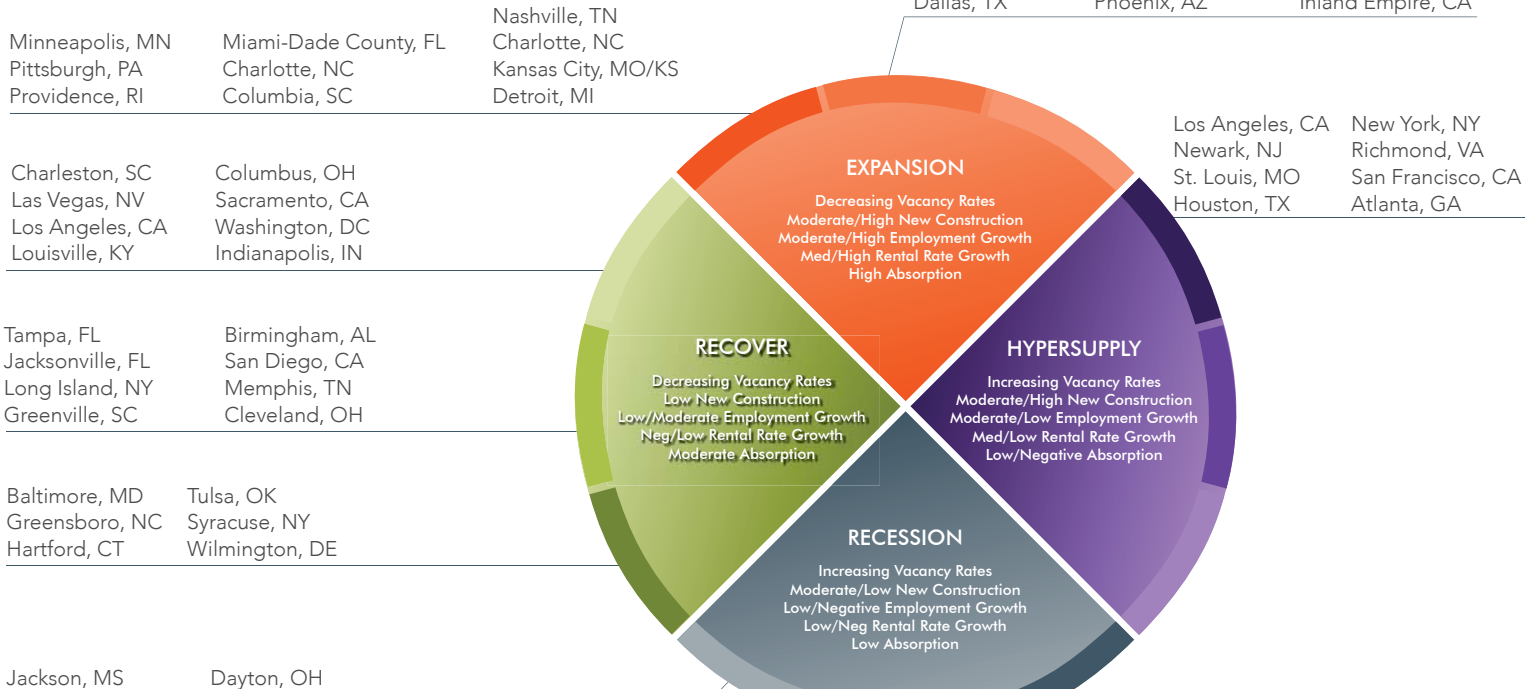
Dallas, TX
Phoenix, AZ
Inland Empire, CA

Minneapolis, MN
Pittsburgh, PA
Providence, RI

Miami-Dade County, FL
Charlotte, NC
Columbia, SC

Nashville, TN
Charlotte, NC
Kansas City, MO/KS
Detroit, MI

Los Angeles, CA
Newark, NJ
St. Louis, MO
Houston, TX

New York, NY
Richmond, VA
San Francisco, CA
Atlanta, GA

Charleston, SC
Las Vegas, NV
Los Angeles, CA
Louisville, KY

Columbus, OH
Sacramento, CA
Washington, DC
Indianapolis, IN

Tampa, FL
Jacksonville, FL
Long Island, NY
Greenville, SC

Birmingham, AL
San Diego, CA
Memphis, TN
Cleveland, OH

Baltimore, MD
Greensboro, NC
Hartford, CT

Tulsa, OK
Syracuse, NY
Wilmington, DE

Jackson, MS

Dayton, OH

EXPANSION
Decreasing Vacancy Rates
Moderate/High New Construction
Moderate/High Employment Growth
Med/High Rental Rate Growth
High Absorption

RECOVER
Decreasing Vacancy Rates
Low New Construction
Low/Moderate Employment Growth
Neg/Low Rental Rate Growth
Moderate Absorption

HYPERSUPPLY
Increasing Vacancy Rates
Moderate/High New Construction
Moderate/Low Employment Growth
Med/Low Rental Rate Growth
Low/Negative Absorption

RECESSION
Increasing Vacancy Rates
Moderate/Low New Construction
Low/Negative Employment Growth
Low/Neg Rental Rate Growth
Low Absorption